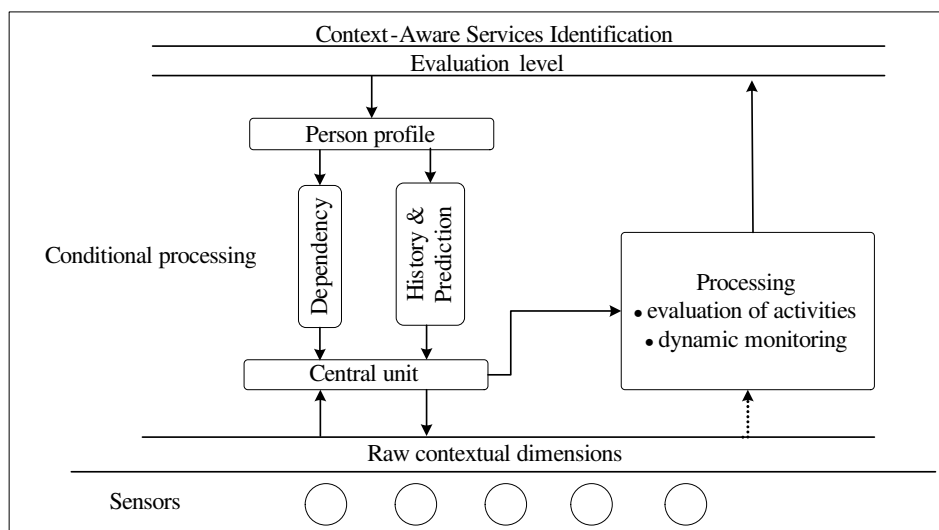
Context-Aware Services Identification

Evaluation level

Person profile

Dependency

History & Prediction

Conditional processing

Processing
• evaluation of activities
• dynamic monitoring

Central unit

Raw contextual dimensions

Sensors